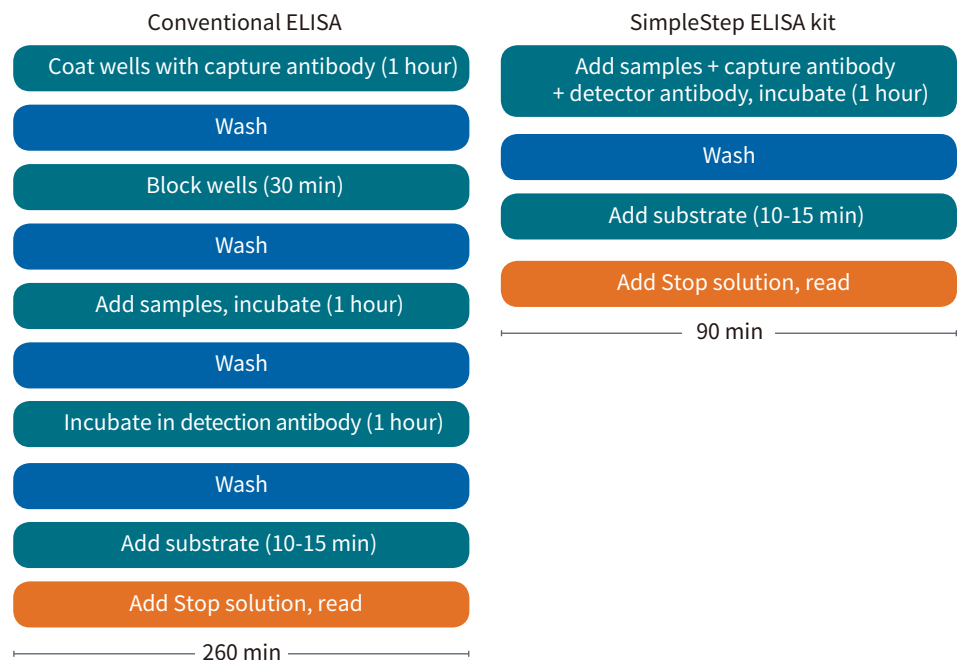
Conventional ELISA

Coat wells with capture antibody (1 hour)

Wash

Block wells (30 min)

Wash

Add samples, incubate (1 hour)

Wash

Incubate in detection antibody (1 hour)

Wash

Add substrate (10-15 min)

Add Stop solution, read

260 min

SimpleStep ELISA kit

Add samples + capture antibody + detector antibody, incubate (1 hour)

Wash

Add substrate (10-15 min)

Add Stop solution, read

90 min